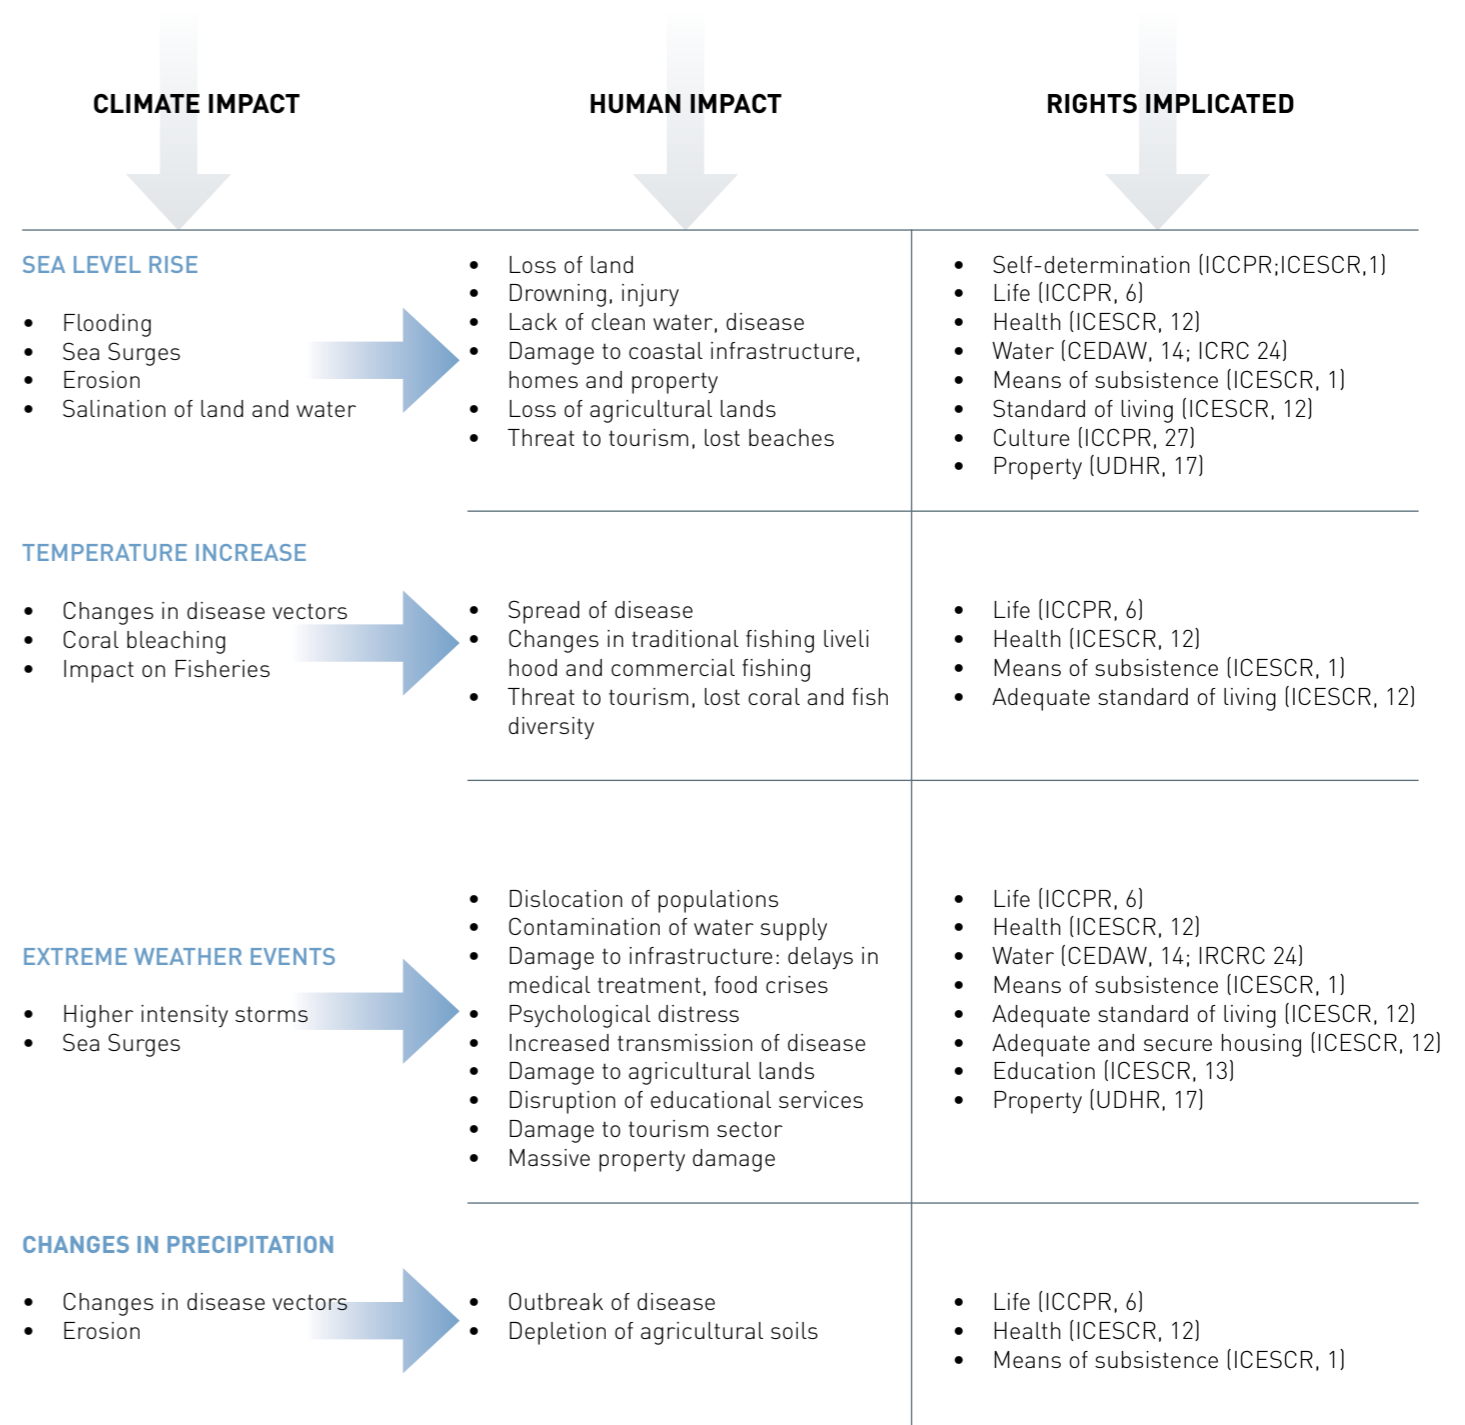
| CLIMATE IMPACT | HUMAN IMPACT | RIGHTS IMPLICATED |
|---|---|---|
| SEA LEVEL RISE<br>• Flooding<br>• Sea Surges<br>• Erosion<br>• Salination of land and water | • Loss of land<br>• Drowning, injury<br>• Lack of clean water, disease<br>• Damage to coastal infrastructure, homes and property<br>• Loss of agricultural lands<br>• Threat to tourism, lost beaches | • Self-determination (ICCPR;ICESCR,1)<br>• Life (ICCPR, 6)<br>• Health (ICESCR, 12)<br>• Water (CEDAW, 14; ICRC 24)<br>• Means of subsistence (ICESCR, 1)<br>• Standard of living (ICESCR, 12)<br>• Culture (ICCPR, 27)<br>• Property (UDHR, 17) |
| TEMPERATURE INCREASE<br>• Changes in disease vectors<br>• Coral bleaching<br>• Impact on Fisheries | • Spread of disease<br>• Changes in traditional fishing liveli hood and commercial fishing<br>• Threat to tourism, lost coral and fish diversity | • Life (ICCPR, 6)<br>• Health (ICESCR, 12)<br>• Means of subsistence (ICESCR, 1)<br>• Adequate standard of living (ICESCR, 12) |
| EXTREME WEATHER EVENTS<br>• Higher intensity storms<br>• Sea Surges | • Dislocation of populations<br>• Contamination of water supply<br>• Damage to infrastructure: delays in medical treatment, food crises<br>• Psychological distress<br>• Increased transmission of disease<br>• Damage to agricultural lands<br>• Disruption of educational services<br>• Damage to tourism sector<br>• Massive property damage | • Life (ICCPR, 6)<br>• Health (ICESCR, 12)<br>• Water (CEDAW, 14; IRCRC 24)<br>• Means of subsistence (ICESCR, 1)<br>• Adequate standard of living (ICESCR, 12)<br>• Adequate and secure housing (ICESCR, 12)<br>• Education (ICESCR, 13)<br>• Property (UDHR, 17) |
| CHANGES IN PRECIPITATION<br>• Changes in disease vectors<br>• Erosion | • Outbreak of disease<br>• Depletion of agricultural soils | • Life (ICCPR, 6)<br>• Health (ICESCR, 12)<br>• Means of subsistence (ICESCR, 1) |